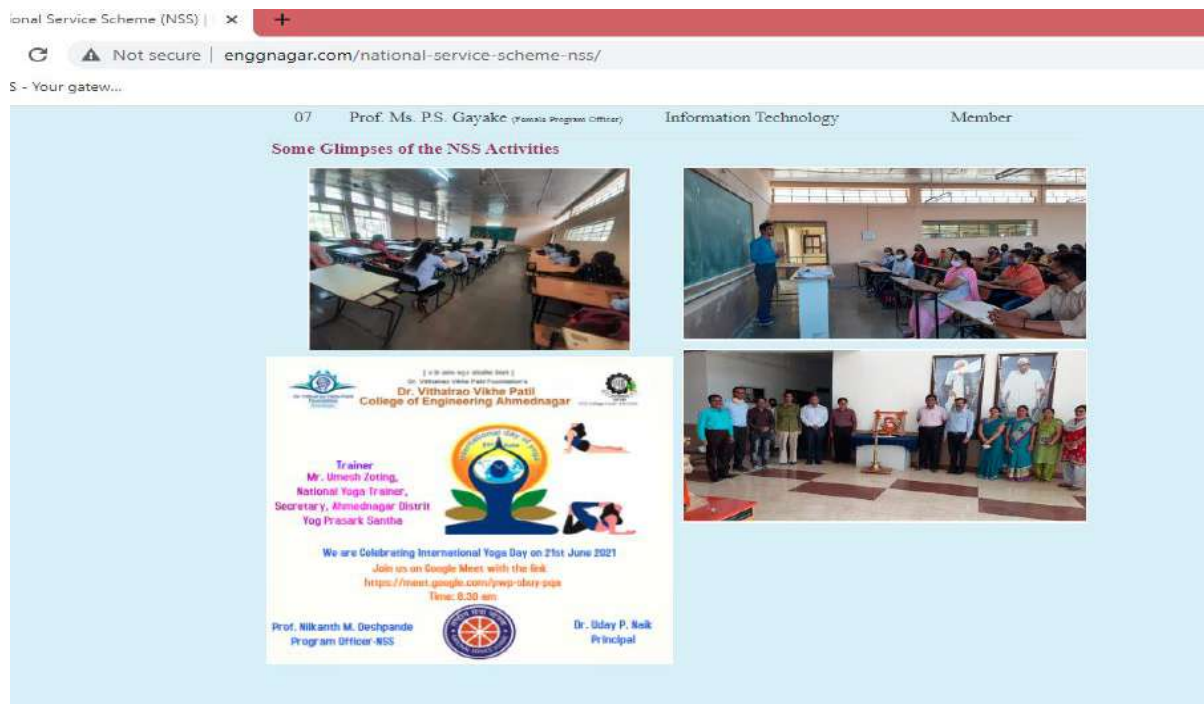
ional Service Scheme (NSS) | ×

Not secure | enggnagar.com/national-service-scheme-nss/

S - Your gatew...

| 07 | Prof. Ms. P.S. Gayake (Female Program Officer) | Information Technology | Member |
|---|---|---|---|

Some Glimpses of the NSS Activities

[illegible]
Dr. Vithalrao Vikhe Patil Foundation's
Dr. Vithalrao Vikhe Patil
College of Engineering Ahmednagar

Trainer
Mr. Umesh Zoting,
National Yoga Trainer,
Secretary, Ahmednagar Distrit
Yog Prasark Santha

We are Celebrating International Yoga Day on 21st June 2021
Join us on Google Meet with the link
https://meet.google.com/pwp-sbzy-pqx
Time: 8.30 am

Prof. Nilkanth M. Dechpande
Program Officer-NSS

Dr. Uday P. Naik
Principal